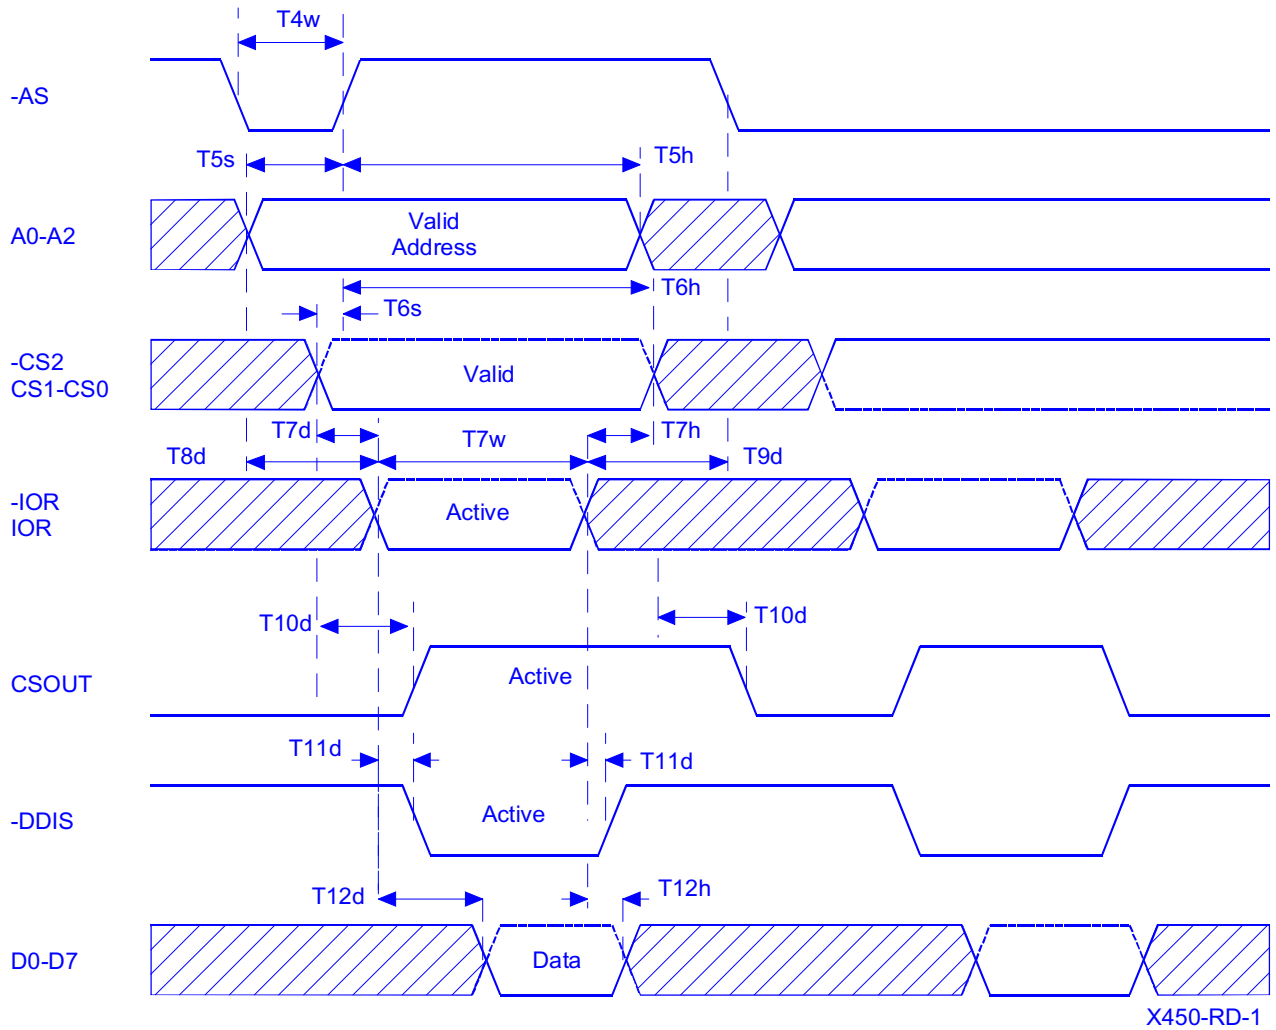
T4w

-AS

T5s

T5h

A0-A2

Valid Address

T6h

T6s

-CS2
CS1-CS0

Valid

T7d

T7w

T7h

T8d

T9d

-IOR
IOR

Active

T10d

T10d

CSOUT

Active

T11d

T11d

-DDIS

Active

T12d

T12h

D0-D7

Data

X450-RD-1